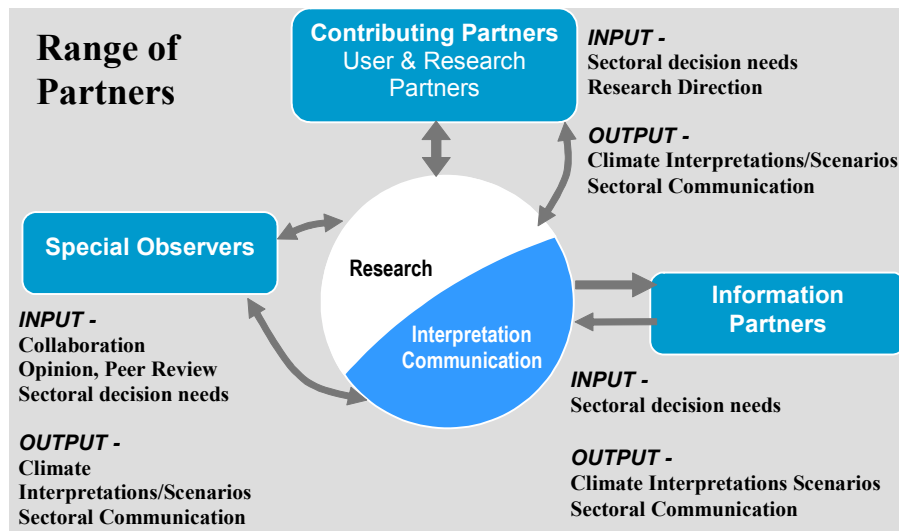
Range of Partners

Contributing Partners
User & Research Partners

INPUT -
Sectoral decision needs
Research Direction

OUTPUT -
Climate Interpretations/Scenarios
Sectoral Communication

Special Observers

Research

Interpretation
Communication

Information Partners

INPUT -
Collaboration
Opinion, Peer Review
Sectoral decision needs

OUTPUT -
Climate Interpretations/Scenarios
Sectoral Communication

INPUT -
Sectoral decision needs

OUTPUT -
Climate Interpretations Scenarios
Sectoral Communication